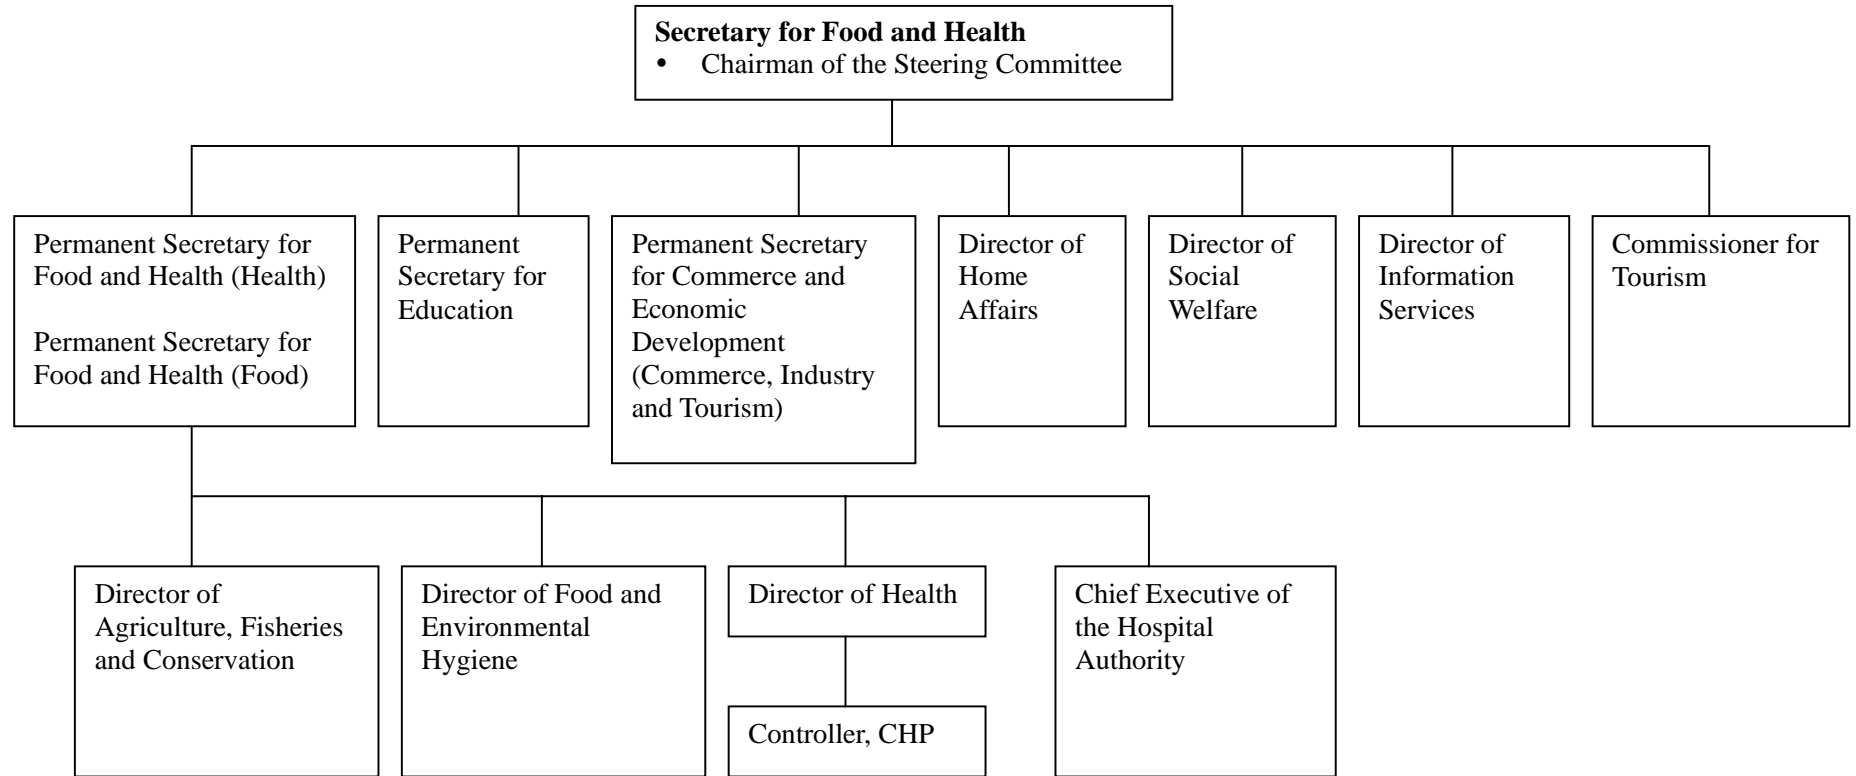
**Secretary for Food and Health**
• Chairman of the Steering Committee

Permanent Secretary for Food and Health (Health)

Permanent Secretary for Food and Health (Food)

Permanent Secretary for Education

Permanent Secretary for Commerce and Economic Development (Commerce, Industry and Tourism)

Director of Home Affairs

Director of Social Welfare

Director of Information Services

Commissioner for Tourism

Director of Agriculture, Fisheries and Conservation

Director of Food and Environmental Hygiene

Director of Health

Controller, CHP

Chief Executive of the Hospital Authority